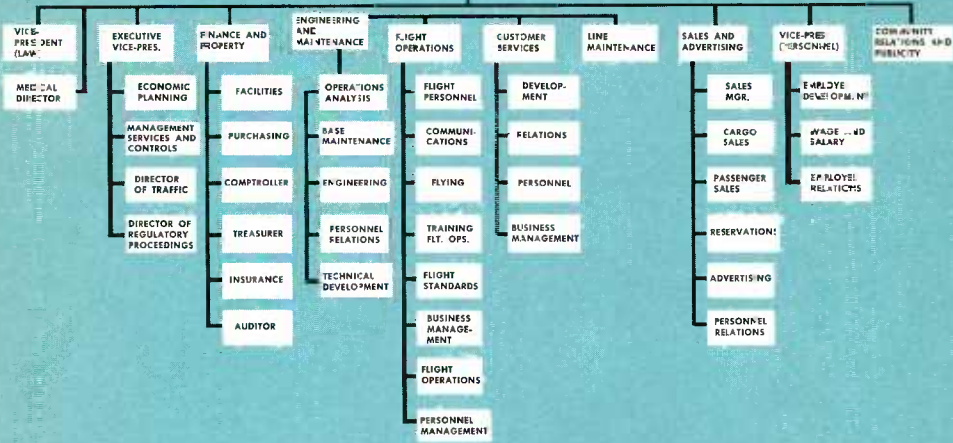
VICE-PRESIDENT (LAW)

MEDICAL DIRECTOR

EXECUTIVE VICE-PRES.

ECONOMIC PLANNING

MANAGEMENT SERVICES AND CONTROLS

DIRECTOR OF TRAFFIC

DIRECTOR OF REGULATORY PROCEEDINGS

FINANCE AND PROPERTY

FACILITIES

PURCHASING

COMPTROLLER

TREASURER

INSURANCE

AUDITOR

ENGINEERING AND MAINTENANCE

OPERATIONS ANALYSIS

BASE MAINTENANCE

ENGINEERING

PERSONNEL RELATIONS

TECHNICAL DEVELOPMENT

FLIGHT OPERATIONS

FLIGHT PERSONNEL

COMMUNICATIONS

FLYING

TRAINING FLT. OPS.

FLIGHT STANDARDS

BUSINESS MANAGEMENT

FLIGHT OPERATIONS

PERSONNEL MANAGEMENT

CUSTOMER SERVICES

DEVELOPMENT

RELATIONS

PERSONNEL

BUSINESS MANAGEMENT

LINE MAINTENANCE

SALES AND ADVERTISING

SALES MGR.

CARGO SALES

PASSENGER SALES

RESERVATIONS

ADVERTISING

PERSONNEL RELATIONS

VICE-PRES (PERSONNEL)

EMPLOYE DEVELOPMENT

WAGE AND SALARY

EMPLOYEE RELATIONS

COMMUNITY RELATIONS AND PUBLICITY